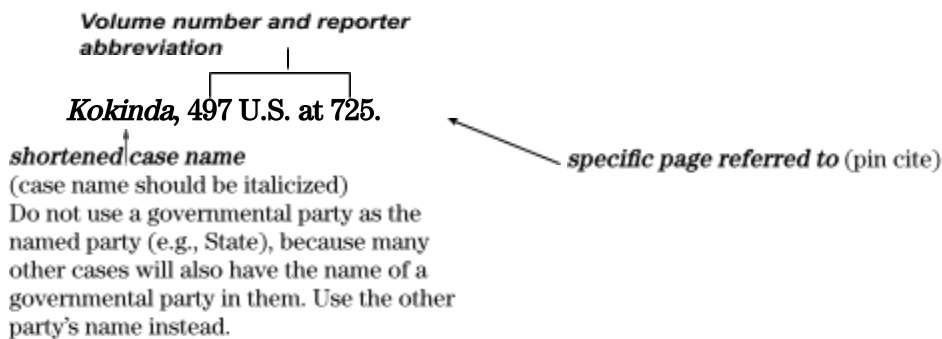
Volume number and reporter abbreviation

Kokinda, 497 U.S. at 725.

shortened case name
(case name should be italicized)
Do not use a governmental party as the named party (e.g., State), because many other cases will also have the name of a governmental party in them. Use the other party's name instead.

specific page referred to (pin cite)